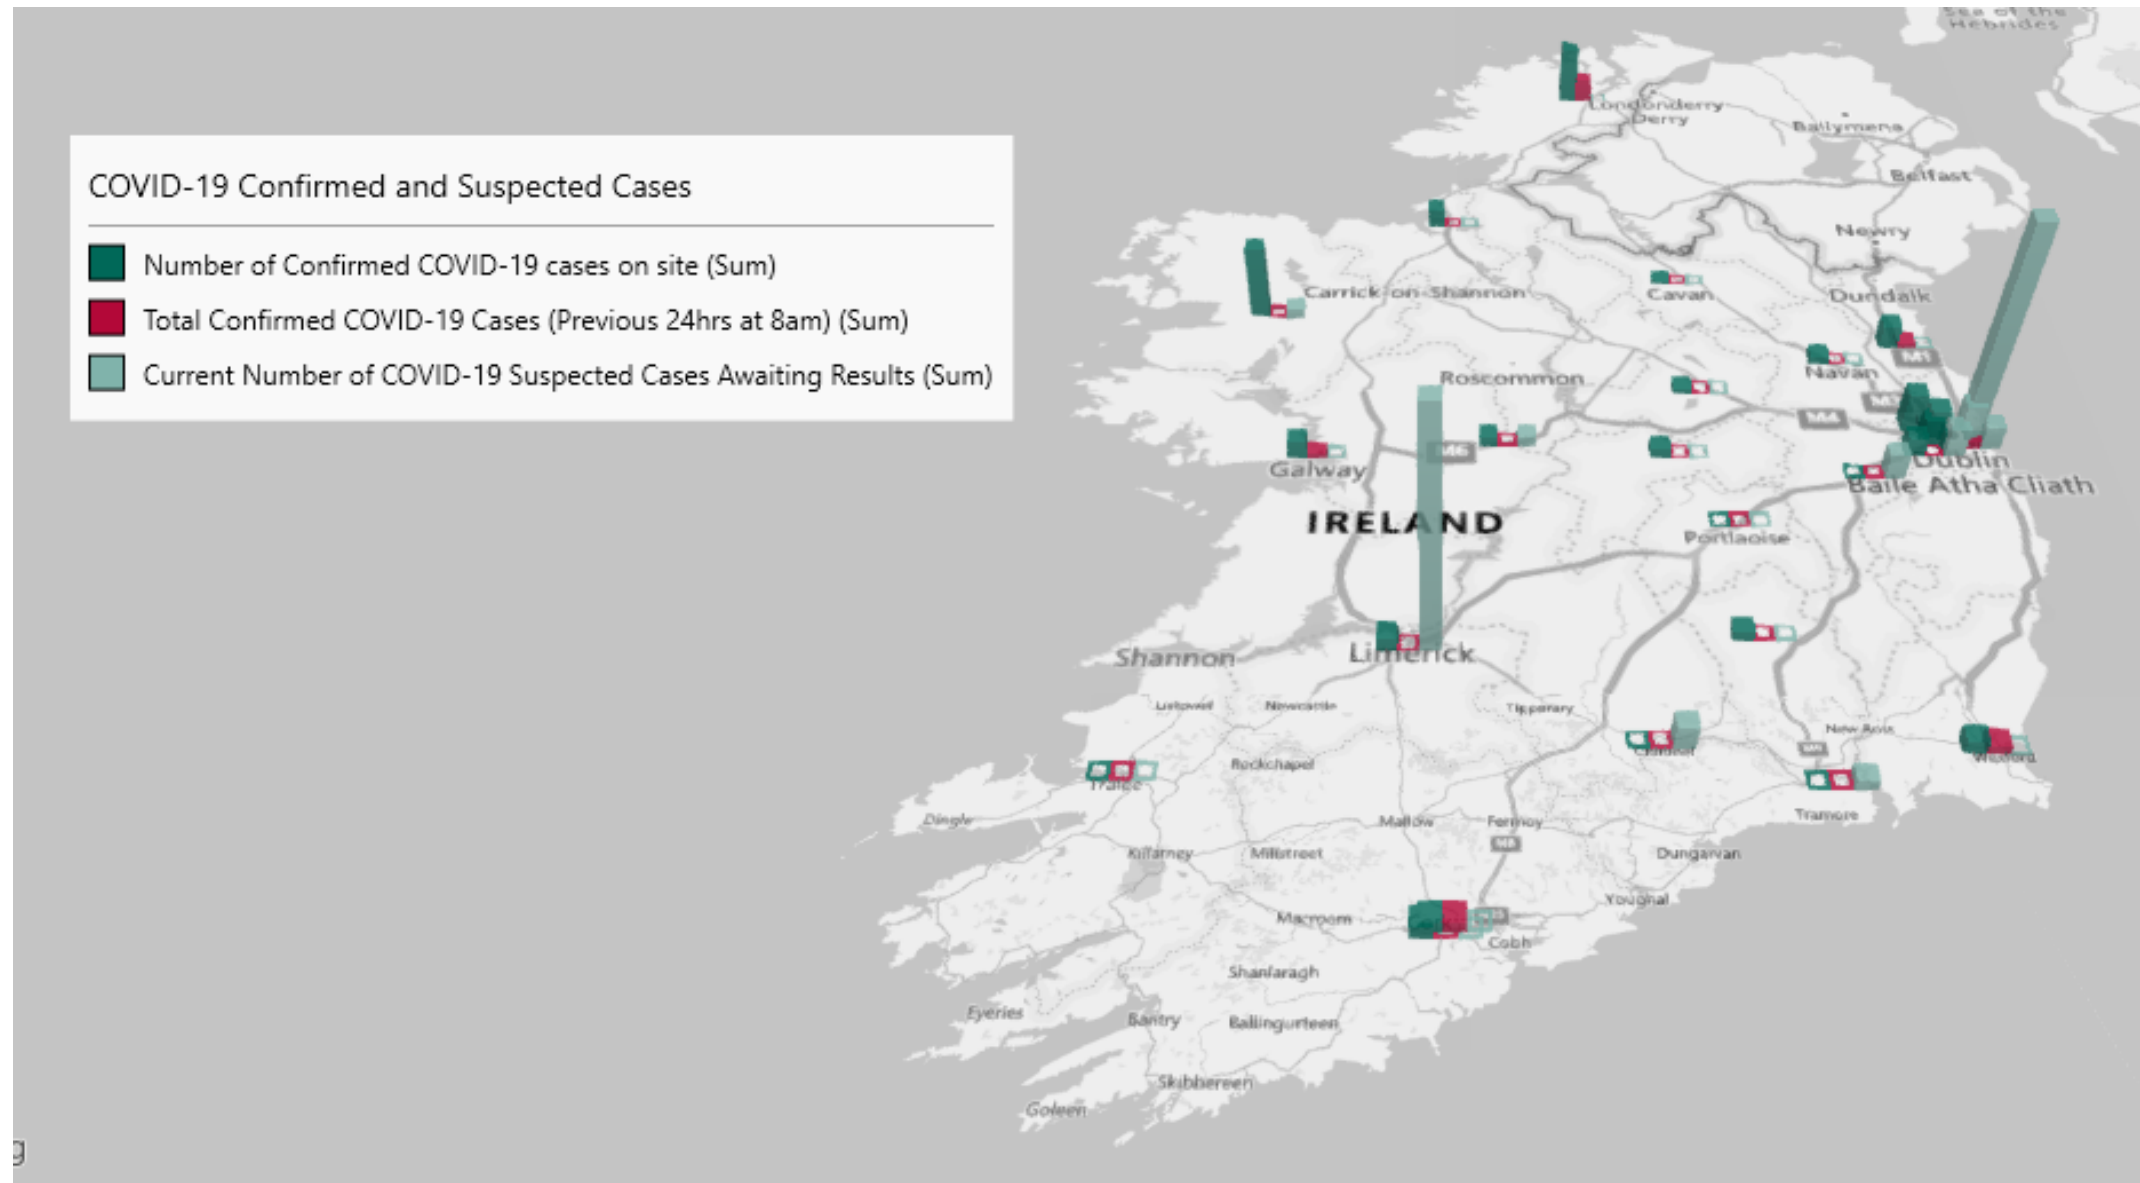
COVID-19 Confirmed and Suspected Cases

Number of Confirmed COVID-19 cases on site (Sum)
Total Confirmed COVID-19 Cases (Previous 24hrs at 8am) (Sum)
Current Number of COVID-19 Suspected Cases Awaiting Results (Sum)

Sea of the Hebrides
Londonderry Derry
Ballymena
Belfast
Newry
Carrick-on-Shannon
Cavan
Dundalk
M1
Navan
Roscommon
M4
M6
Galway
Dublin
Baile Atha Cliath
IRELAND
Portlaoise
Shannon
Limerick
Listowel
Newcastle
Tipperary
New Ross
Rockchapel
Tralee
Wexford
Tramore
Dingle
Mallow
Fermoy
M8
Killarney
Millstreet
Dungarvan
Youghal
Macroom
Cobh
Shanlaragh
Eyeries
Bantry
Ballingurteen
Skibbereen
Goleen
g